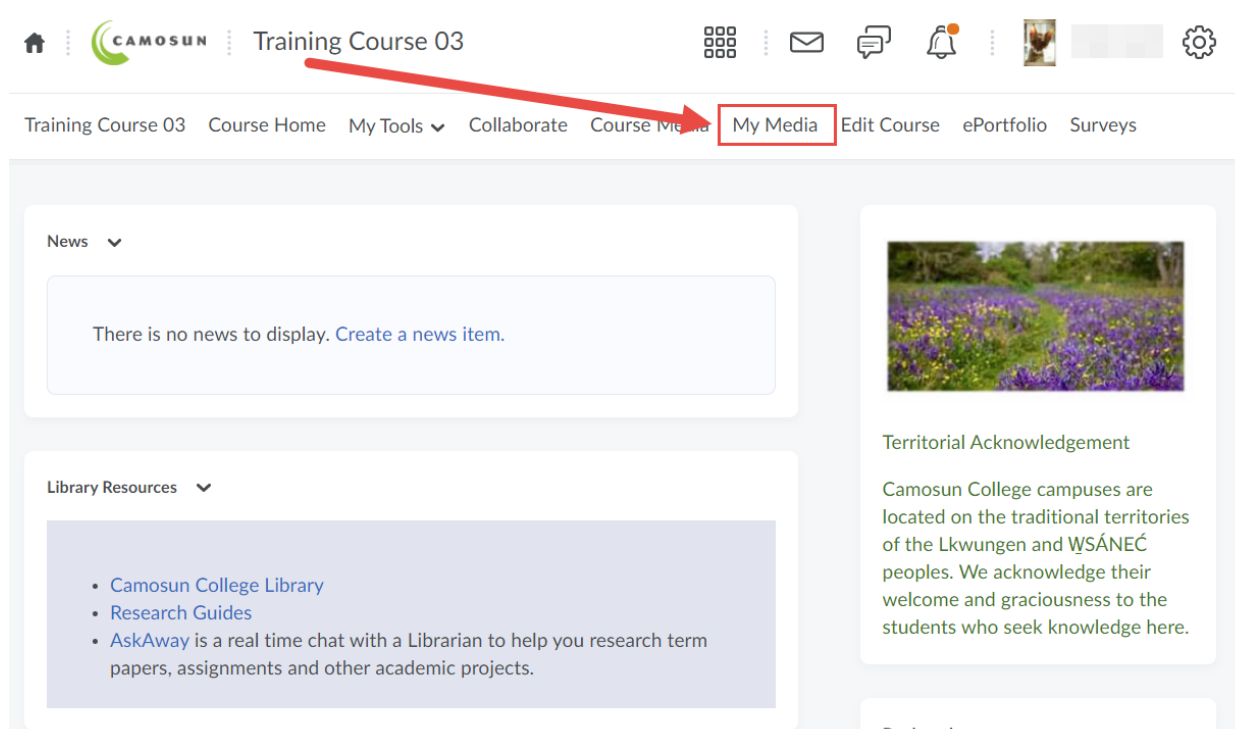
CAMOSUN Training Course 03

Training Course 03 Course Home My Tools Collaborate Course Me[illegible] My Media Edit Course ePortfolio Surveys

News

There is no news to display. Create a news item.

Library Resources

- Camosun College Library
- Research Guides
- AskAway is a real time chat with a Librarian to help you research term papers, assignments and other academic projects.

Territorial Acknowledgement

Camosun College campuses are located on the traditional territories of the Lkwungen and W̱SÁNEĆ peoples. We acknowledge their welcome and graciousness to the students who seek knowledge here.

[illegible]